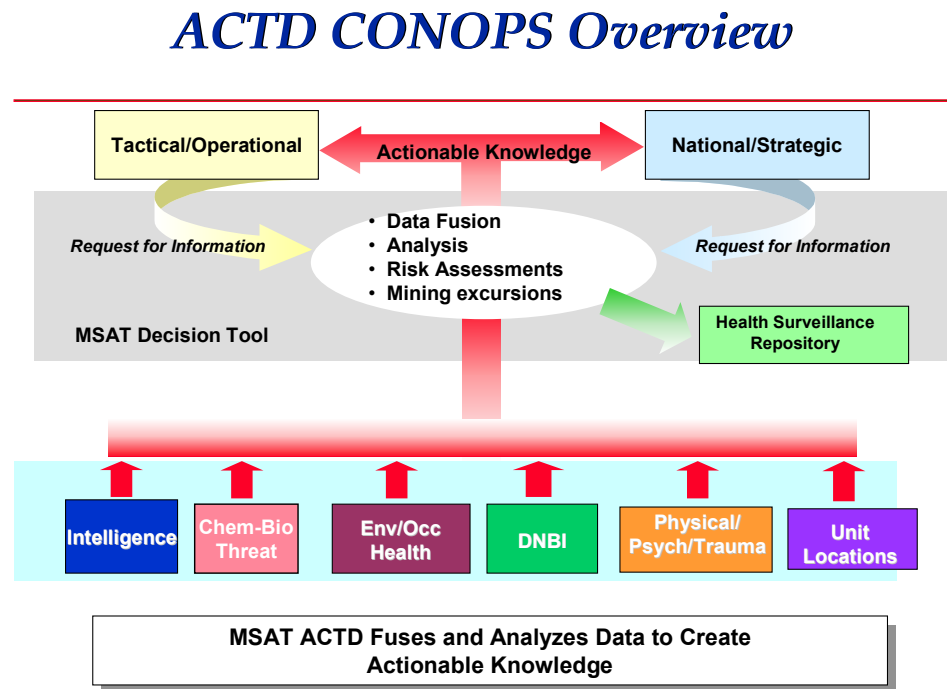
ACTD CONOPS Overview

Tactical/Operational

Actionable Knowledge

National/Strategic

Request for Information

• Data Fusion
• Analysis
• Risk Assessments
• Mining excursions

Request for Information

MSAT Decision Tool

Health Surveillance Repository

Intelligence

Chem-Bio Threat

Env/Occ Health

DNBI

Physical/ Psych/Trauma

Unit Locations

MSAT ACTD Fuses and Analyzes Data to Create Actionable Knowledge